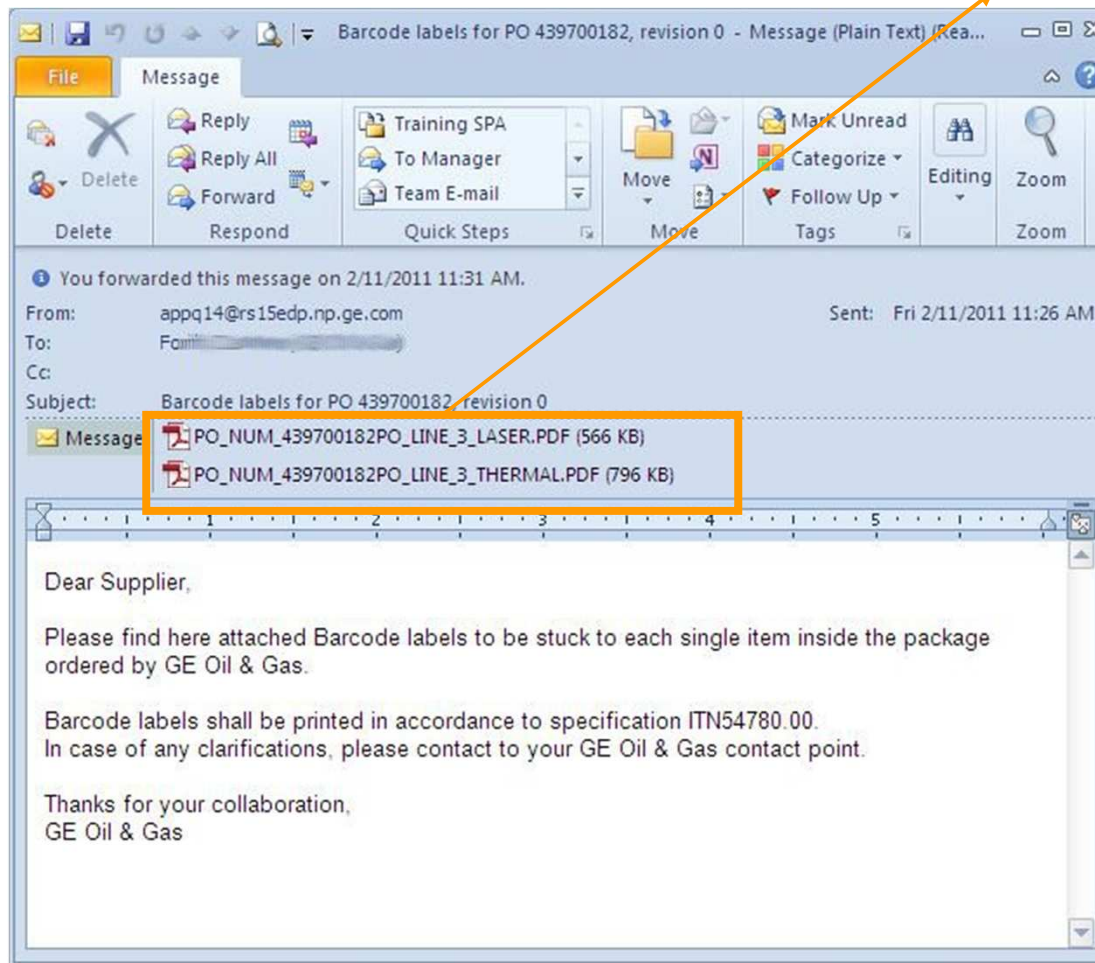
Barcode labels for PO 439700182, revision 0 - Message (Plain Text) (Rea...

File
Message

Delete
Delete

Reply
Reply All
Forward
Respond

Training SPA
To Manager
Team E-mail
Quick Steps

Move
Move

Mark Unread
Categorize
Follow Up
Tags

Editing

Zoom
Zoom

You forwarded this message on 2/11/2011 11:31 AM.

From: appq14@rs15edp.np.ge.com
Sent: Fri 2/11/2011 11:26 AM
To: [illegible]
Cc:
Subject: Barcode labels for PO 439700182, revision 0

Message
PO_NUM_439700182PO_LINE_3_LASER.PDF (566 KB)
PO_NUM_439700182PO_LINE_3_THERMAL.PDF (796 KB)

1 2 3 4 5

Dear Supplier,

Please find here attached Barcode labels to be stuck to each single item inside the package ordered by GE Oil & Gas.

Barcode labels shall be printed in accordance to specification ITN54780.00.
In case of any clarifications, please contact to your GE Oil & Gas contact point.

Thanks for your collaboration,
GE Oil & Gas